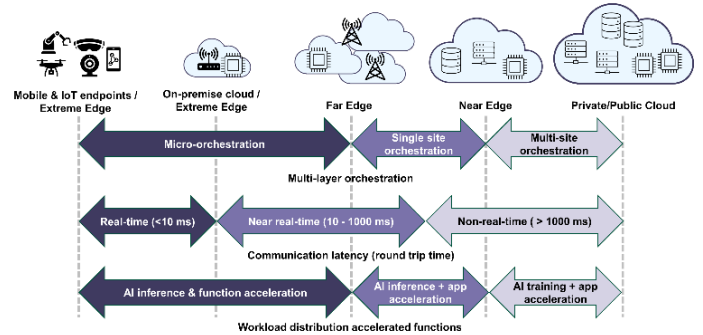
Mobile & IoT endpoints / Extreme Edge

On-premise cloud / Extreme Edge

Far Edge

Near Edge

Private/Public Cloud

Micro-orchestration

Single site orchestration

Multi-site orchestration

Multi-layer orchestration

Real-time (<10 ms)

Near real-time (10 - 1000 ms)

Non-real-time ( > 1000 ms)

Communication latency (round trip time)

AI inference & function acceleration

AI inference + app acceleration

AI training + app acceleration

Workload distribution accelerated functions